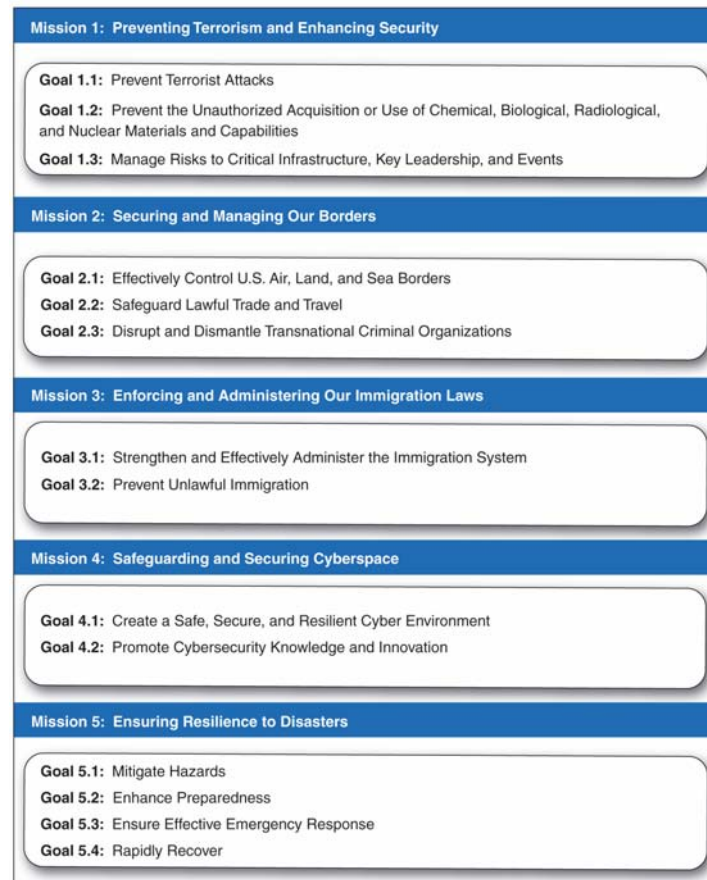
Mission 1: Preventing Terrorism and Enhancing Security

Goal 1.1: Prevent Terrorist Attacks

Goal 1.2: Prevent the Unauthorized Acquisition or Use of Chemical, Biological, Radiological, and Nuclear Materials and Capabilities

Goal 1.3: Manage Risks to Critical Infrastructure, Key Leadership, and Events

Mission 2: Securing and Managing Our Borders

Goal 2.1: Effectively Control U.S. Air, Land, and Sea Borders

Goal 2.2: Safeguard Lawful Trade and Travel

Goal 2.3: Disrupt and Dismantle Transnational Criminal Organizations

Mission 3: Enforcing and Administering Our Immigration Laws

Goal 3.1: Strengthen and Effectively Administer the Immigration System

Goal 3.2: Prevent Unlawful Immigration

Mission 4: Safeguarding and Securing Cyberspace

Goal 4.1: Create a Safe, Secure, and Resilient Cyber Environment

Goal 4.2: Promote Cybersecurity Knowledge and Innovation

Mission 5: Ensuring Resilience to Disasters

Goal 5.1: Mitigate Hazards

Goal 5.2: Enhance Preparedness

Goal 5.3: Ensure Effective Emergency Response

Goal 5.4: Rapidly Recover